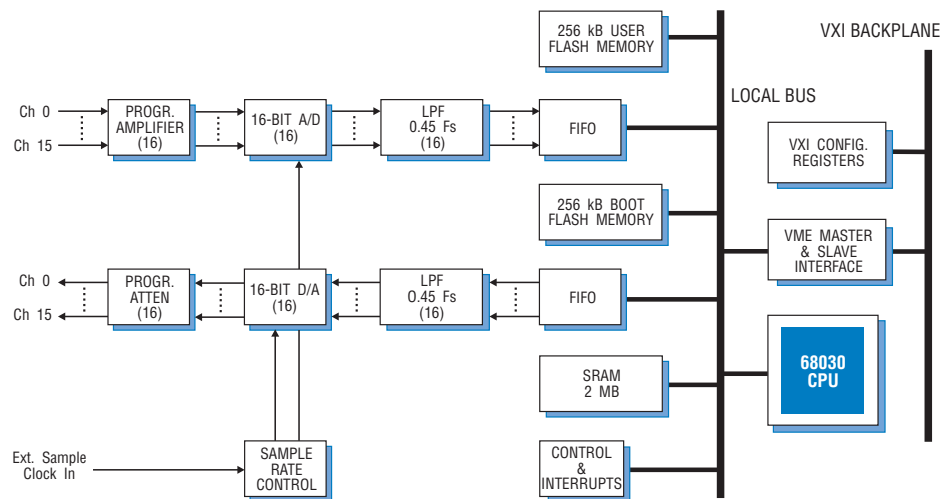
256 kB USER FLASH MEMORY

VXI BACKPLANE

LOCAL BUS

Ch 0

Ch 15

PROGR. AMPLIFIER (16)

16-BIT A/D (16)

LPF 0.45 Fs (16)

FIFO

VXI CONFIG. REGISTERS

256 kB BOOT FLASH MEMORY

VME MASTER & SLAVE INTERFACE

Ch 0

Ch 15

PROGR. ATTEN (16)

16-BIT D/A (16)

LPF 0.45 Fs (16)

FIFO

68030 CPU

SRAM 2 MB

Ext. Sample Clock In

SAMPLE RATE CONTROL

CONTROL & INTERRUPTS